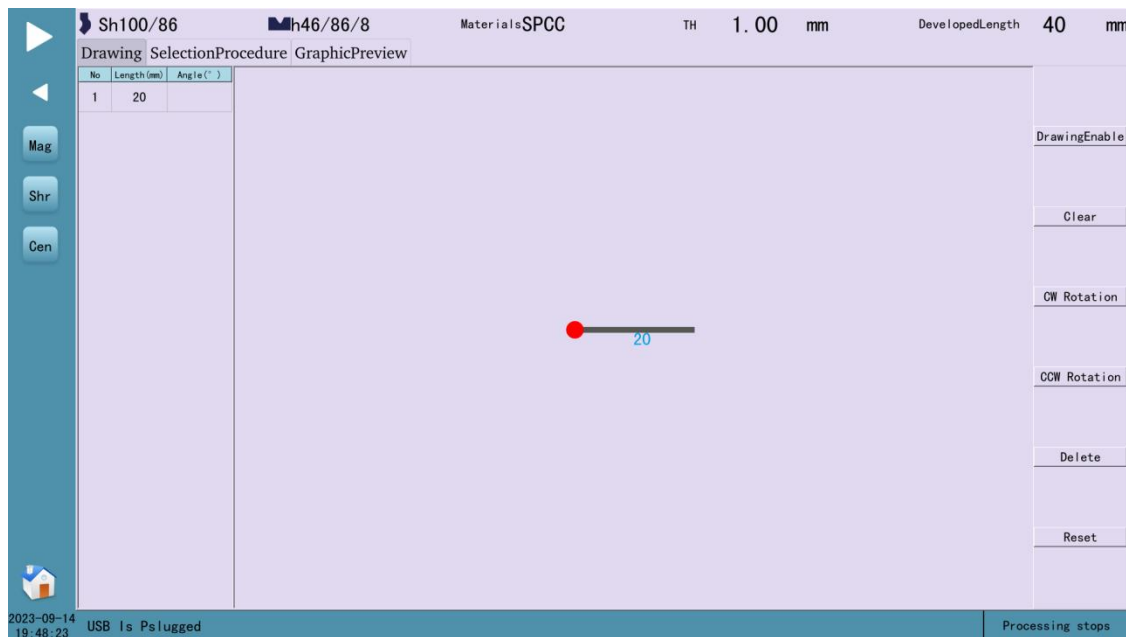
Sh100/86 h46/86/8 MaterialsSPCC TH 1.00 mm DevelopedLength 40 mm

Drawing SelectionProcedure GraphicPreview

| No | Length(mm) | Angle(°) |
|---|---|---|
| 1 | 20 | |

Mag
Shr
Cen

20

DrawingEnable
Clear
CW Rotation
CCW Rotation
Delete
Reset

2023-09-14 19:48:23 USB Is Pslugged Processing stops